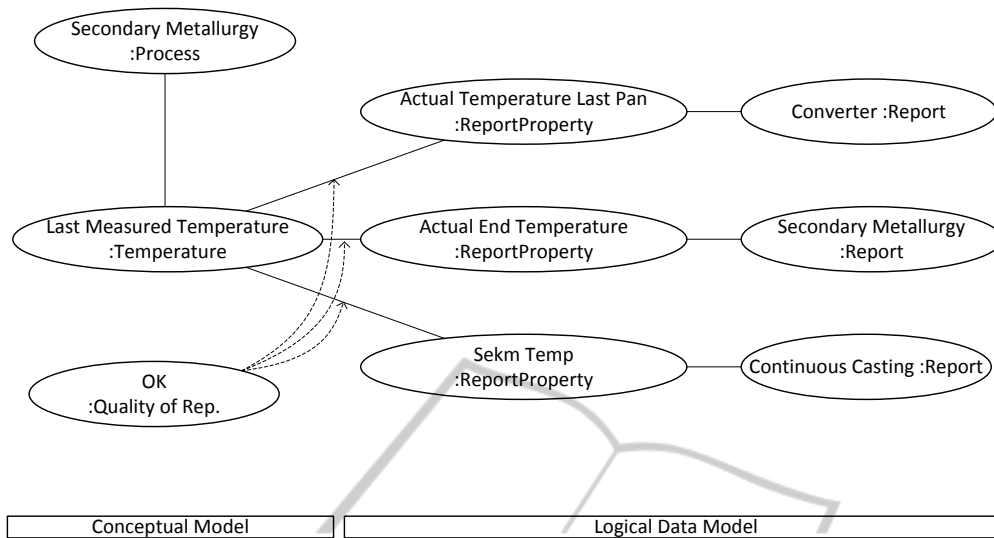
Secondary Metallurgy :Process

Actual Temperature Last Pan :ReportProperty

Converter :Report

Last Measured Temperature :Temperature

Actual End Temperature :ReportProperty

Secondary Metallurgy :Report

Sekm Temp :ReportProperty

Continuous Casting :Report

OK :Quality of Rep.

Conceptual Model

Logical Data Model